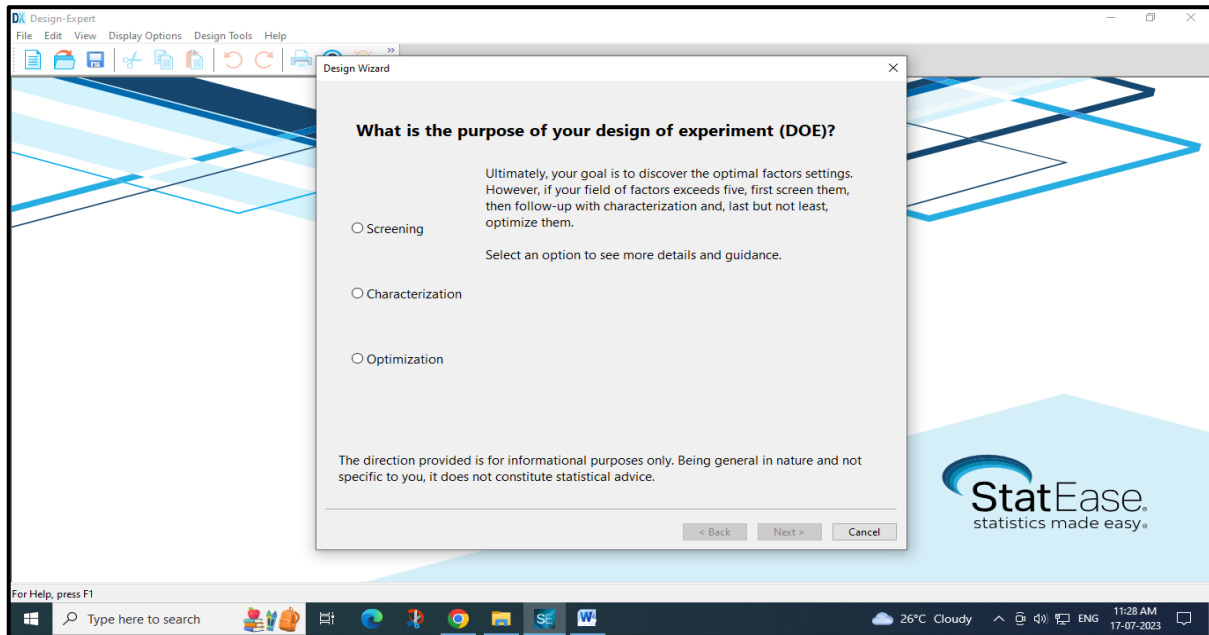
DX Design-Expert

File Edit View Display Options Design Tools Help

Design Wizard

What is the purpose of your design of experiment (DOE)?

Ultimately, your goal is to discover the optimal factors settings. However, if your field of factors exceeds five, first screen them, then follow-up with characterization and, last but not least, optimize them.

Select an option to see more details and guidance.

Screening

Characterization

Optimization

The direction provided is for informational purposes only. Being general in nature and not specific to you, it does not constitute statistical advice.

< Back Next > Cancel

StatEase. statistics made easy.

For Help, press F1

Type here to search

26°C Cloudy ENG 11:28 AM 17-07-2023